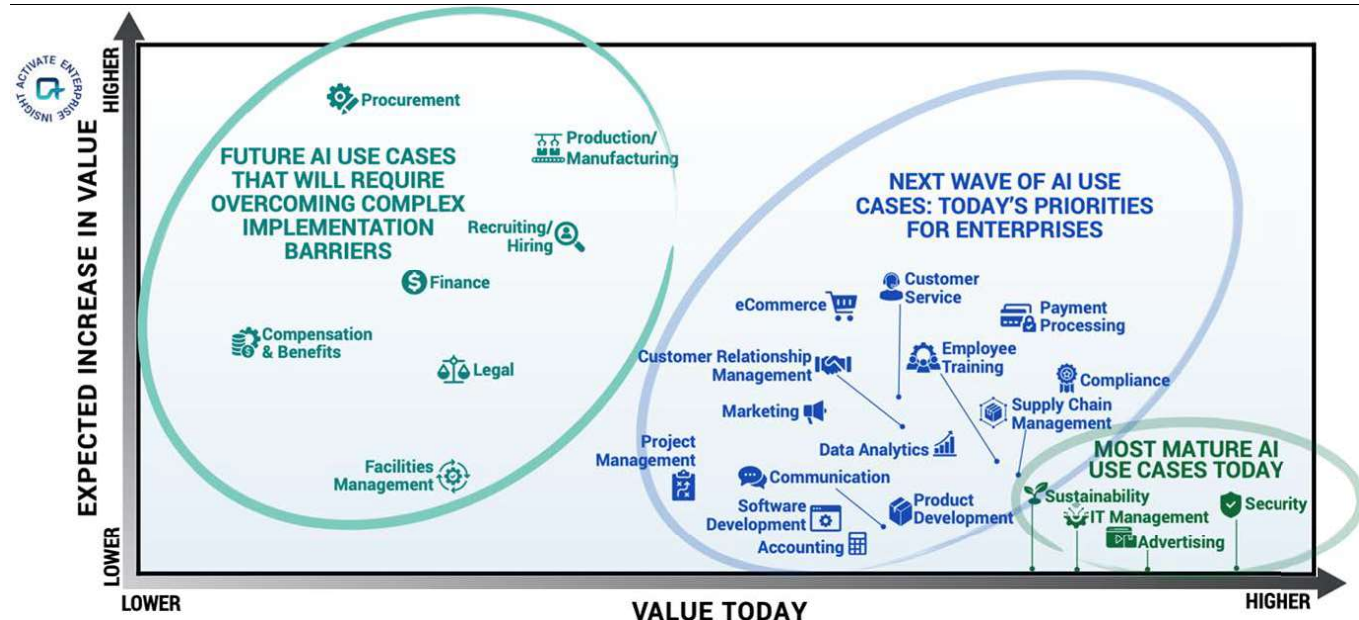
ACTIVATE ENTERPRISE INSIGHT

EXPECTED INCREASE IN VALUE

HIGHER

LOWER

FUTURE AI USE CASES THAT WILL REQUIRE OVERCOMING COMPLEX IMPLEMENTATION BARRIERS

Procurement

Production/ Manufacturing

Recruiting/ Hiring

Finance

Compensation & Benefits

Legal

Facilities Management

NEXT WAVE OF AI USE CASES: TODAY'S PRIORITIES FOR ENTERPRISES

Customer Service

eCommerce

Payment Processing

Customer Relationship Management

Employee Training

Compliance

Marketing

Supply Chain Management

Project Management

Data Analytics

Communication

Software Development

Product Development

Accounting

MOST MATURE AI USE CASES TODAY

Sustainability

IT Management

Security

Advertising

LOWER

VALUE TODAY

HIGHER